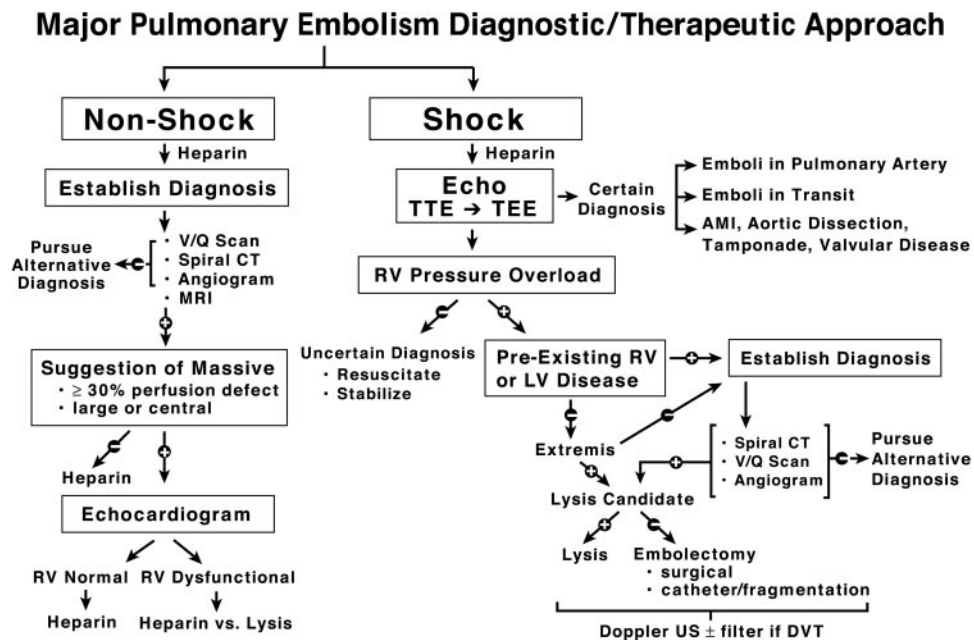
Major Pulmonary Embolism Diagnostic/Therapeutic Approach

Non-Shock

Heparin

Establish Diagnosis

Pursue Alternative Diagnosis

- V/Q Scan
- Spiral CT
- Angiogram
- MRI

Suggestion of Massive
- $\geq$ 30% perfusion defect
- large or central

Heparin

Echocardiogram

RV Normal

Heparin

RV Dysfunctional

Heparin vs. Lysis

Shock

Heparin

Echo
TTE → TEE

Certain Diagnosis

Emboli in Pulmonary Artery

Emboli in Transit

AMI, Aortic Dissection, Tamponade, Valvular Disease

RV Pressure Overload

Uncertain Diagnosis
- Resuscitate
- Stabilize

Pre-Existing RV or LV Disease

Establish Diagnosis

Extremis

- Spiral CT
- V/Q Scan
- Angiogram

Pursue Alternative Diagnosis

Lysis Candidate

Lysis

Embolectomy
- surgical
- catheter/fragmentation

Doppler US $\pm$ filter if DVT